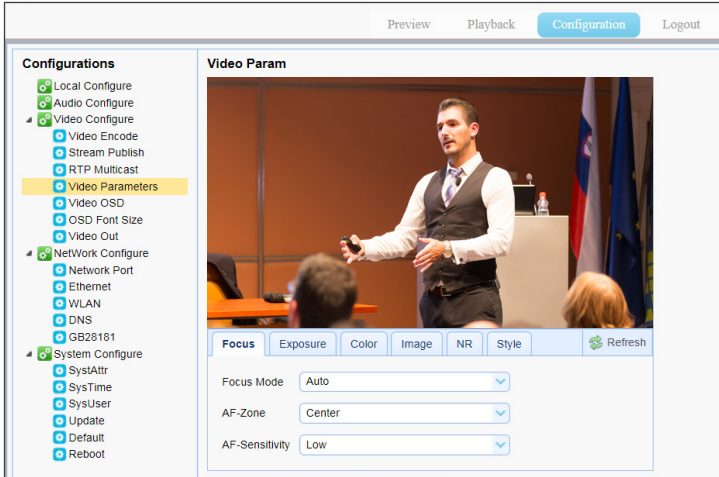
Preview Playback Configuration Logout

Configurations

Local Configure
Audio Configure
Video Configure
Video Encode
Stream Publish
RTP Multicast
Video Parameters
Video OSD
OSD Font Size
Video Out
NetWork Configure
Network Port
Ethernet
WLAN
DNS
GB28181
System Configure
SystAttr
SysTime
SysUser
Update
Default
Reboot

Video Param

Focus Exposure Color Image NR Style Refresh

Focus Mode Auto
AF-Zone Center
AF-Sensitivity Low